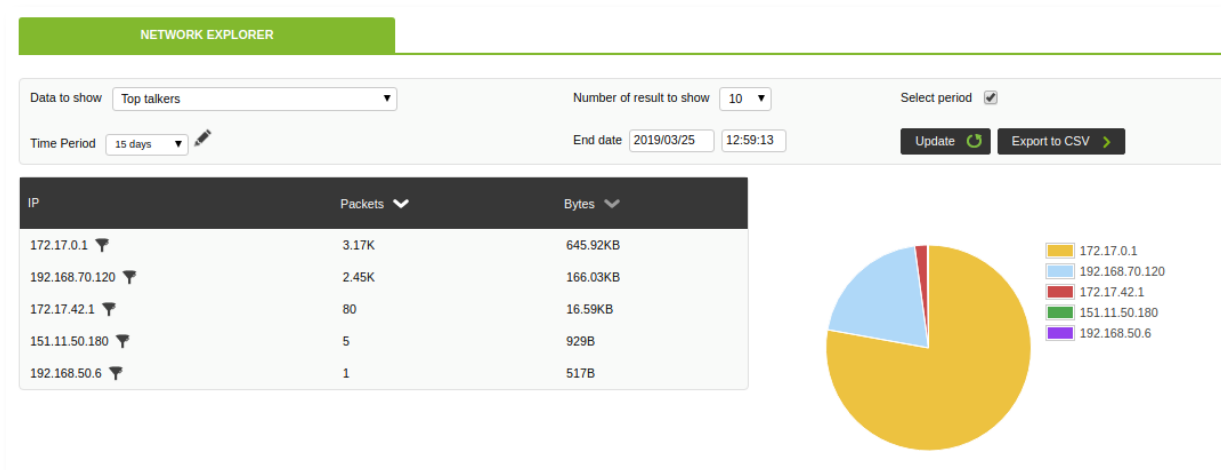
NETWORK EXPLORER

Data to show Top talkers

Number of result to show 10

Select period

Time Period 15 days

End date 2019/03/25 12:59:13

Update

Export to CSV

| IP | Packets | Bytes |
|---|---|---|
| 172.17.0.1 | 3.17K | 645.92KB |
| 192.168.70.120 | 2.45K | 166.03KB |
| 172.17.42.1 | 80 | 16.59KB |
| 151.11.50.180 | 5 | 929B |
| 192.168.50.6 | 1 | 517B |

172.17.0.1
192.168.70.120
172.17.42.1
151.11.50.180
192.168.50.6